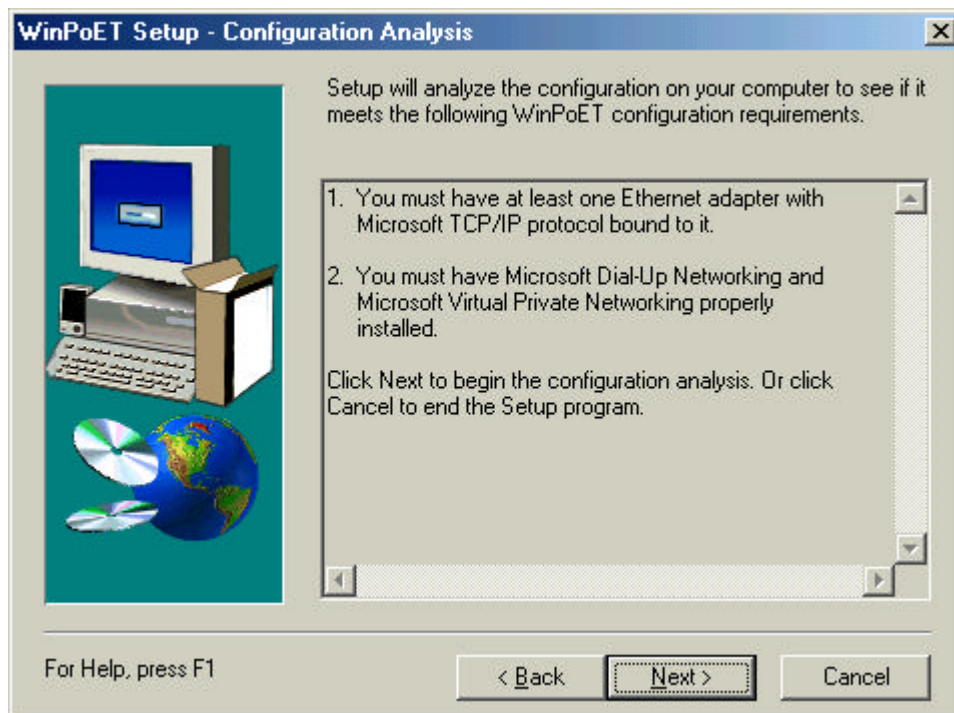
WinPoET Setup - Configuration Analysis

Setup will analyze the configuration on your computer to see if it meets the following WinPoET configuration requirements.

1. You must have at least one Ethernet adapter with Microsoft TCP/IP protocol bound to it.

2. You must have Microsoft Dial-Up Networking and Microsoft Virtual Private Networking properly installed.

Click Next to begin the configuration analysis. Or click Cancel to end the Setup program.

For Help, press F1

< Back

Next >

Cancel